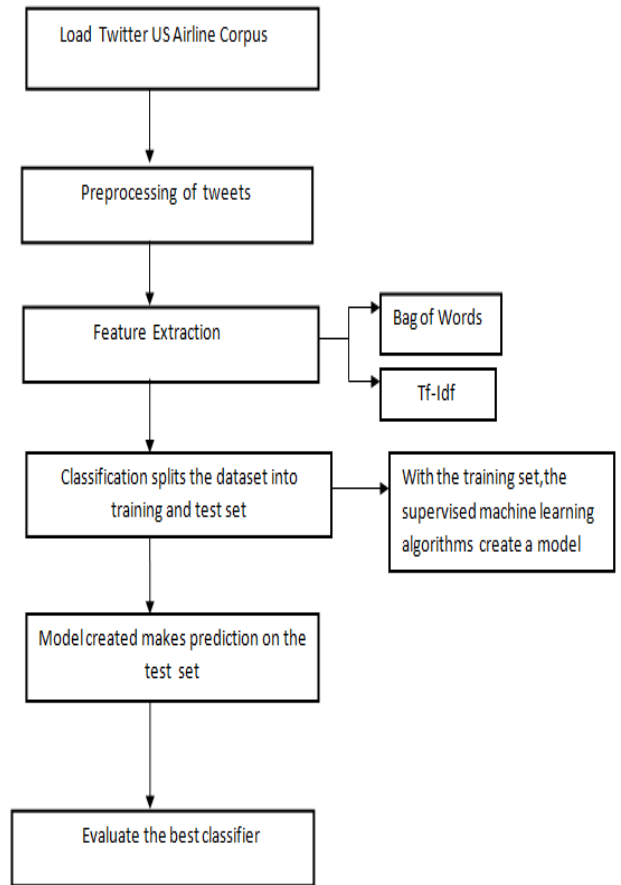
Load Twitter US Airline Corpus

Preprocessing of tweets

Feature Extraction

Bag of Words

Tf-Idf

Classification splits the dataset into training and test set

With the training set,the supervised machine learning algorithms create a model

Model created makes prediction on the test set

Evaluate the best classifier